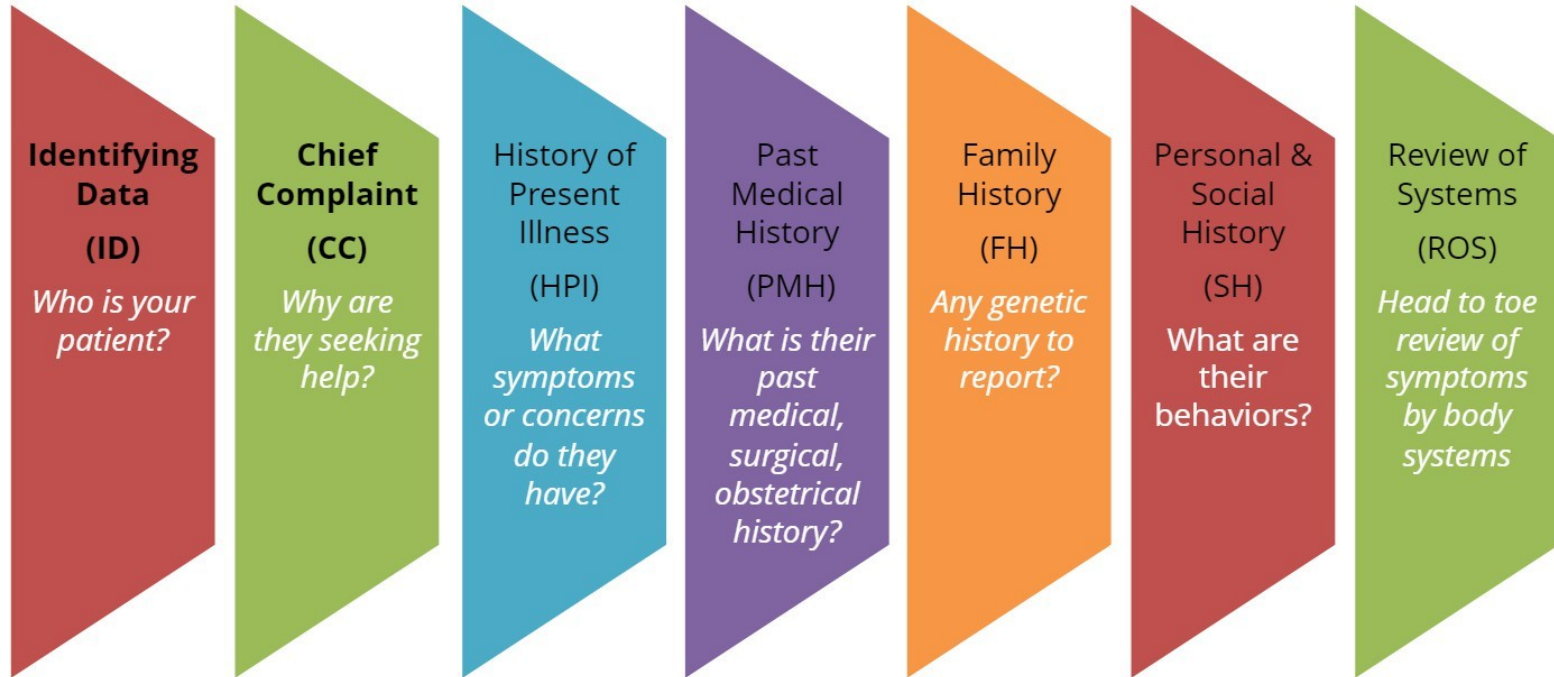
Identifying Data

(ID)

Who is your patient?

Chief Complaint

(CC)

Why are they seeking help?

History of Present Illness

(HPI)

What symptoms or concerns do they have?

Past Medical History

(PMH)

What is their past medical, surgical, obstetrical history?

Family History

(FH)

Any genetic history to report?

Personal & Social History

(SH)

What are their behaviors?

Review of Systems

(ROS)

Head to toe review of symptoms by body systems